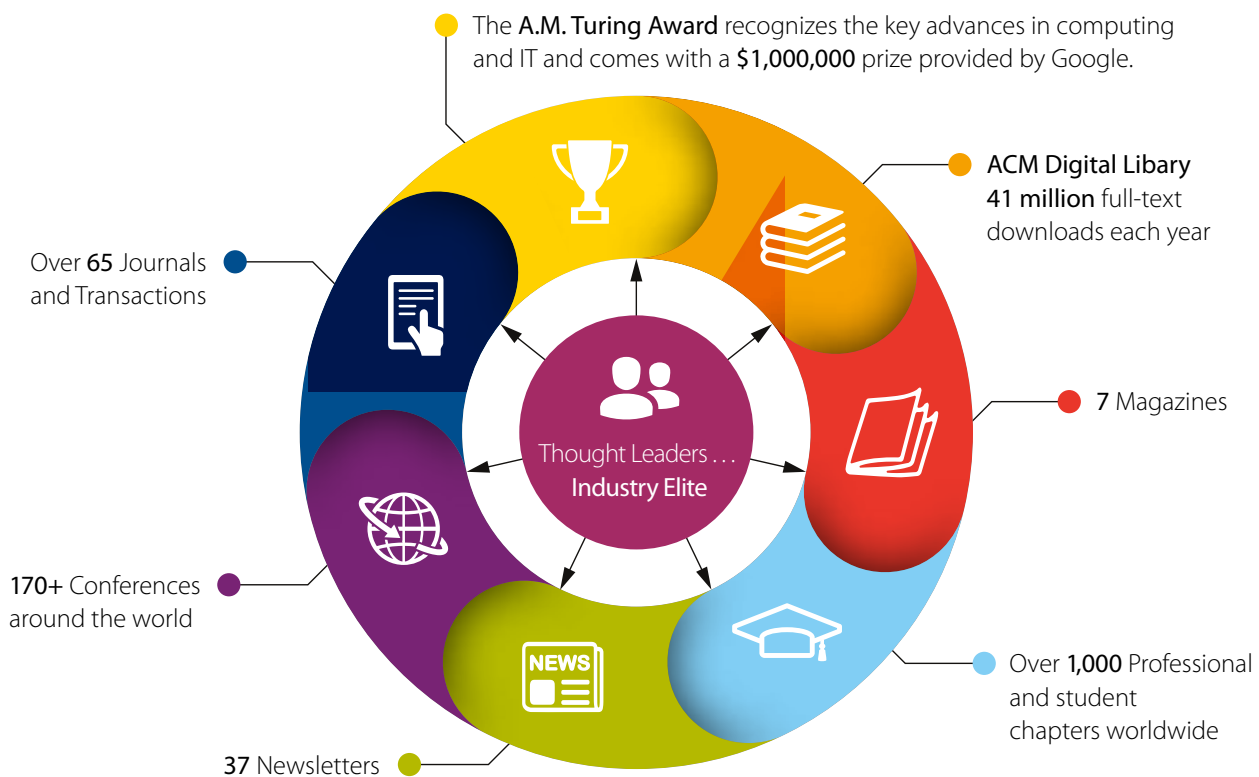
The A.M. Turing Award recognizes the key advances in computing and IT and comes with a $1,000,000 prize provided by Google.

ACM Digital Libary
41 million full-text downloads each year

Over 65 Journals and Transactions

7 Magazines

Thought Leaders . . .
Industry Elite

NEWS

170+ Conferences around the world

Over 1,000 Professional and student chapters worldwide

37 Newsletters